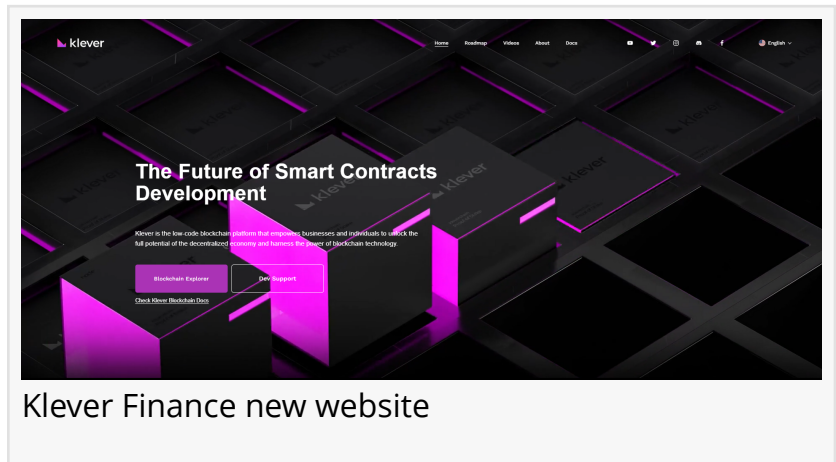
klever

Home Roadmap Videos About Docs

English

The Future of Smart Contracts Development

Klever is the low-code blockchain platform that empowers businesses and individuals to unlock the full potential of the decentralized economy and harness the power of blockchain technology.

Blockchain Explorer

Dev Support

Check Klever Blockchain Docs

Klever Finance new website